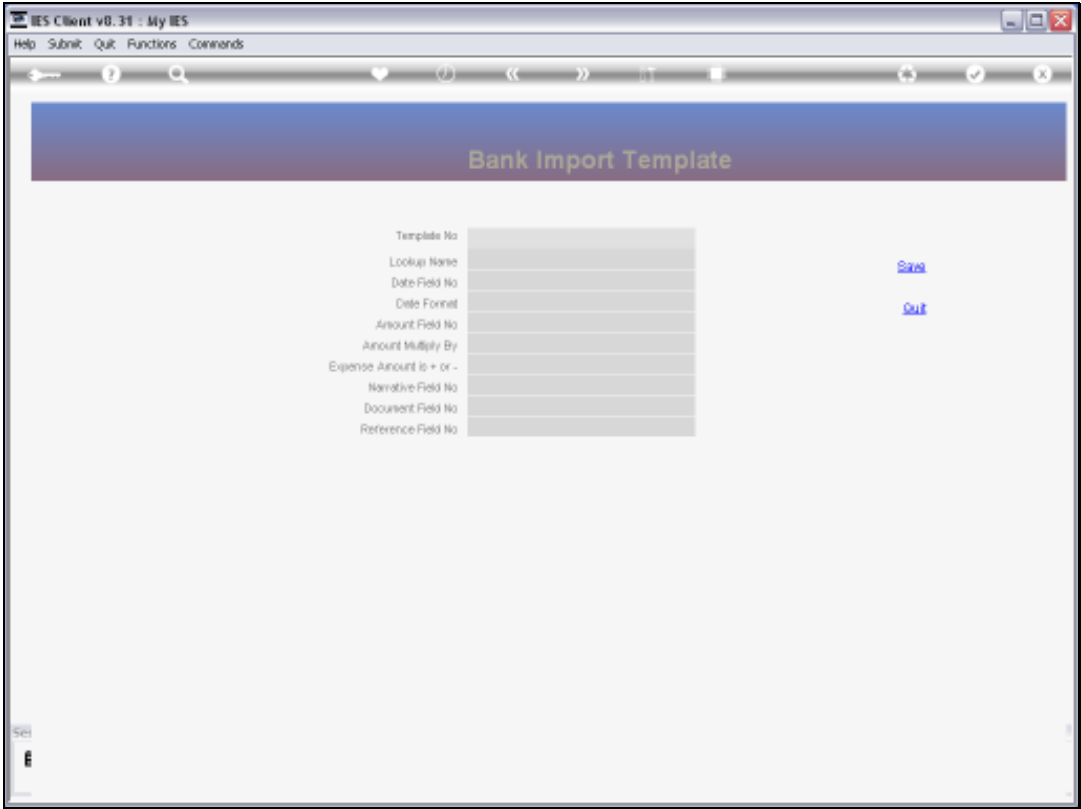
IES Client v8.31 : My IES

Help Submit Quit Functions Commands

Bank Import Template

Template No

Lookup Name

Date Field No

Date Format

Amount Field No

Amount Multiply By

Expense Amount is + or -

Narrative Field No

Document Field No

Reference Field No

Save

Quit

Se

E